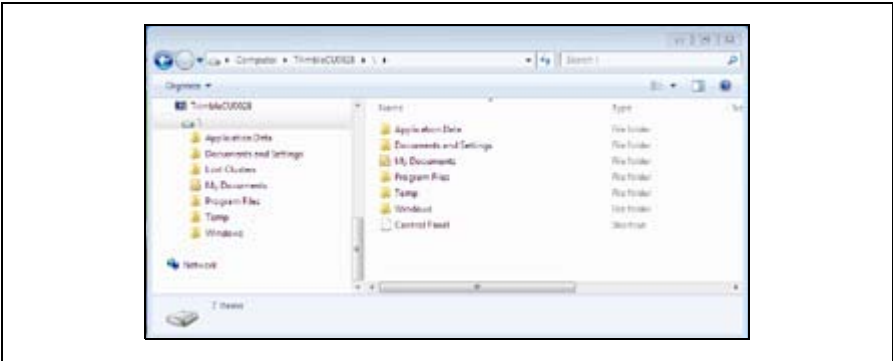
Computer ▸ TrimbleCU0028 ▸ \ ▸

Search \

Organize ▾

TrimbleCU0028

\

Application Data

Documents and Settings

Lost Clusters

My Documents

Program Files

Temp

Windows

Network

| Name | Type |
|---|---|
| Application Data | File folder |
| Documents and Settings | File folder |
| My Documents | File folder |
| Program Files | File folder |
| Temp | File folder |
| Windows | File folder |
| Control Panel | Shortcut |

7 items